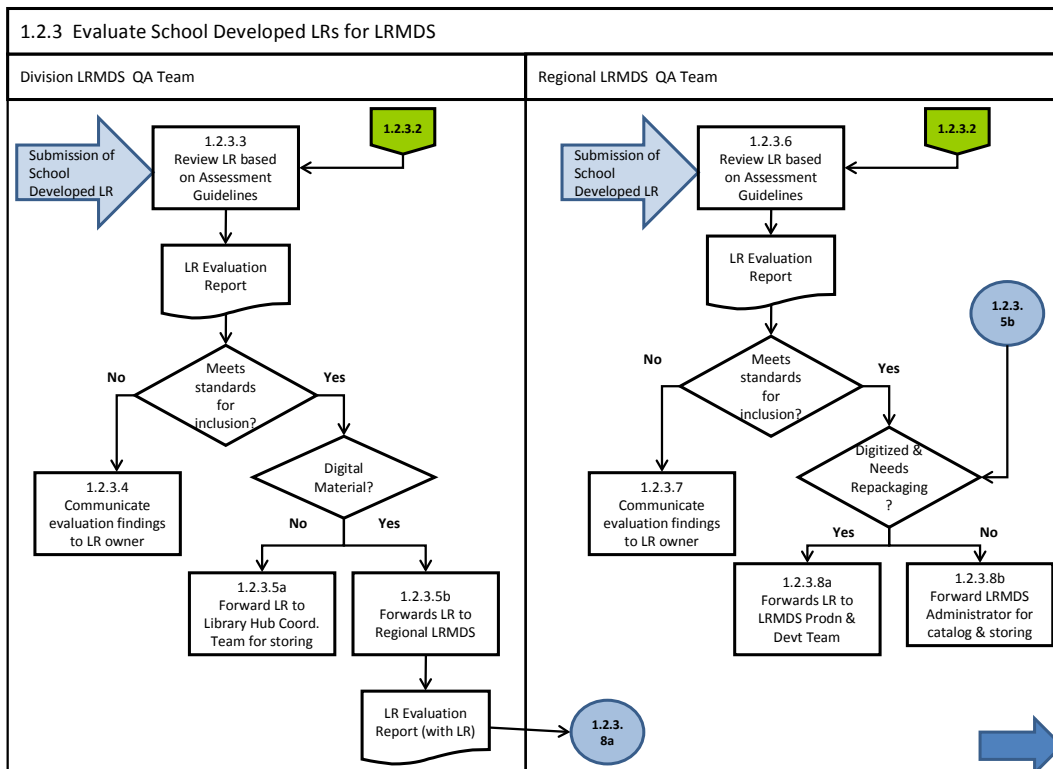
1.2.3 Evaluate School Developed LRs for LRMDS

Division LRMDS QA Team

Submission of School Developed LR

1.2.3.3 Review LR based on Assessment Guidelines

1.2.3.2

LR Evaluation Report

Meets standards for inclusion?

No

Yes

1.2.3.4 Communicate evaluation findings to LR owner

Digital Material?

No

Yes

1.2.3.5a Forward LR to Library Hub Coord. Team for storing

1.2.3.5b Forwards LR to Regional LRMDS

LR Evaluation Report (with LR)

1.2.3. 8a

Regional LRMDS QA Team

Submission of School Developed LR

1.2.3.6 Review LR based on Assessment Guidelines

1.2.3.2

LR Evaluation Report

1.2.3. 5b

Meets standards for inclusion?

No

Yes

1.2.3.7 Communicate evaluation findings to LR owner

Digitized & Needs Repackaging ?

Yes

No

1.2.3.8a Forwards LR to LRMDS Prodn & Devt Team

1.2.3.8b Forward LRMDS Administrator for catalog & storing